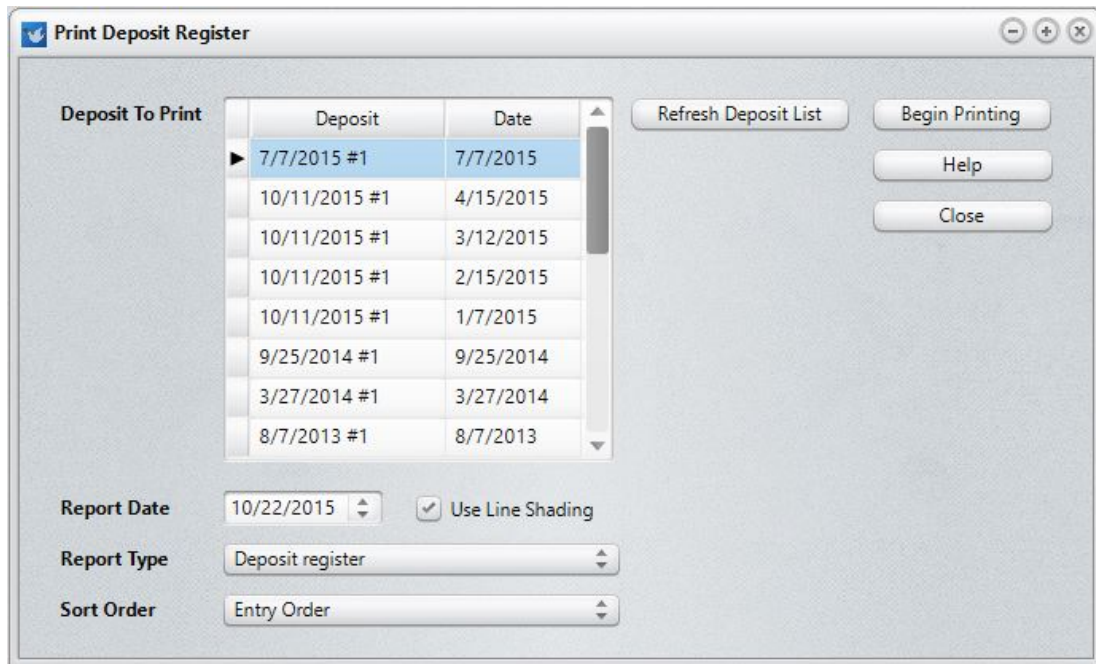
Print Deposit Register

Deposit To Print

| Deposit | Date |
|---|---|
| 7/7/2015 #1 | 7/7/2015 |
| 10/11/2015 #1 | 4/15/2015 |
| 10/11/2015 #1 | 3/12/2015 |
| 10/11/2015 #1 | 2/15/2015 |
| 10/11/2015 #1 | 1/7/2015 |
| 9/25/2014 #1 | 9/25/2014 |
| 3/27/2014 #1 | 3/27/2014 |
| 8/7/2013 #1 | 8/7/2013 |

Refresh Deposit List

Begin Printing

Help

Close

Report Date 10/22/2015

Use Line Shading

Report Type Deposit register

Sort Order Entry Order